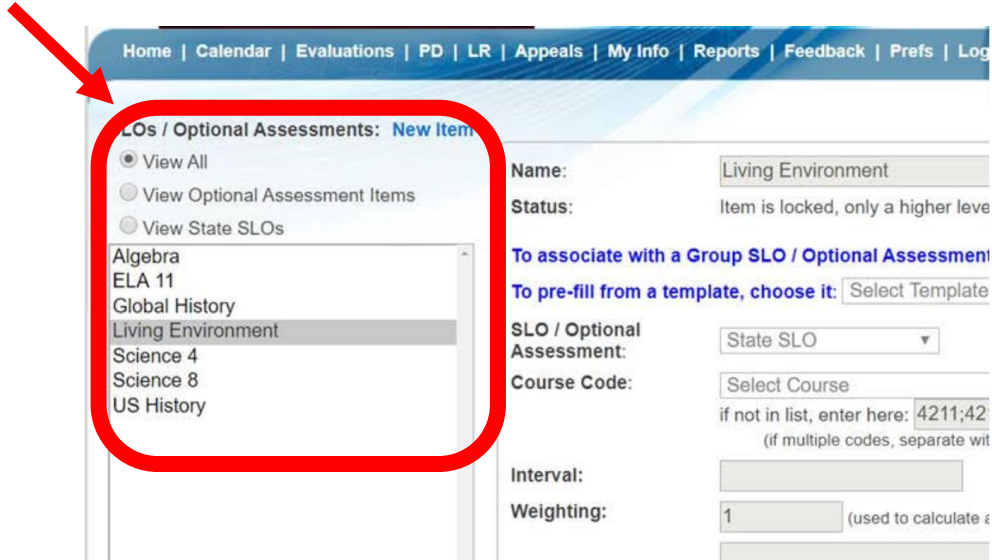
Home | Calendar | Evaluations | PD | LR | Appeals | My Info | Reports | Feedback | Prefs | Log

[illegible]LOs / Optional Assessments: New Item

View All

View Optional Assessment Items

View State SLOs

Algebra
ELA 11
Global History
Living Environment
Science 4
Science 8
US History

Name: Living Environment

Status: Item is locked, only a higher leve

To associate with a Group SLO / Optional Assessment

To pre-fill from a template, choose it: Select Template

SLO / Optional Assessment: State SLO

Course Code: Select Course

if not in list, enter here: 4211;42

(if multiple codes, separate wit

Interval:

Weighting: 1 (used to calculate a